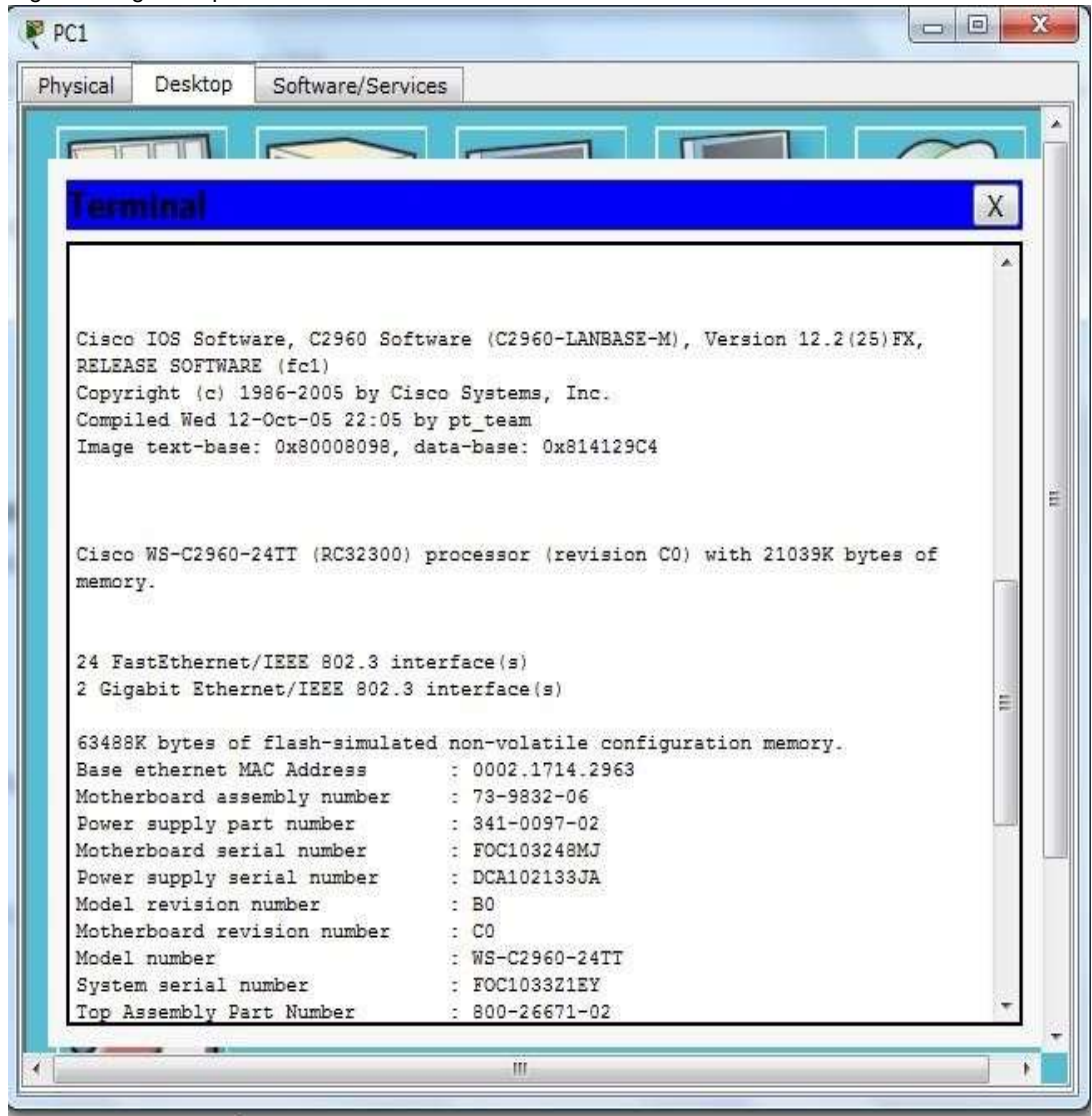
PC1

Physical | Desktop | Software/Services

Terminal

X

Cisco IOS Software, C2960 Software (C2960-LANBASE-M), Version 12.2(25)FX, RELEASE SOFTWARE (fc1)
Copyright (c) 1986-2005 by Cisco Systems, Inc.
Compiled Wed 12-Oct-05 22:05 by pt_team
Image text-base: 0x80008098, data-base: 0x814129C4

Cisco WS-C2960-24TT (RC32300) processor (revision C0) with 21039K bytes of memory.

24 FastEthernet/IEEE 802.3 interface(s)
2 Gigabit Ethernet/IEEE 802.3 interface(s)

63488K bytes of flash-simulated non-volatile configuration memory.
Base ethernet MAC Address : 0002.1714.2963
Motherboard assembly number : 73-9832-06
Power supply part number : 341-0097-02
Motherboard serial number : FOC103248MJ
Power supply serial number : DCA102133JA
Model revision number : B0
Motherboard revision number : C0
Model number : WS-C2960-24TT
System serial number : FOC1033Z1EY
Top Assembly Part Number : 800-26671-02